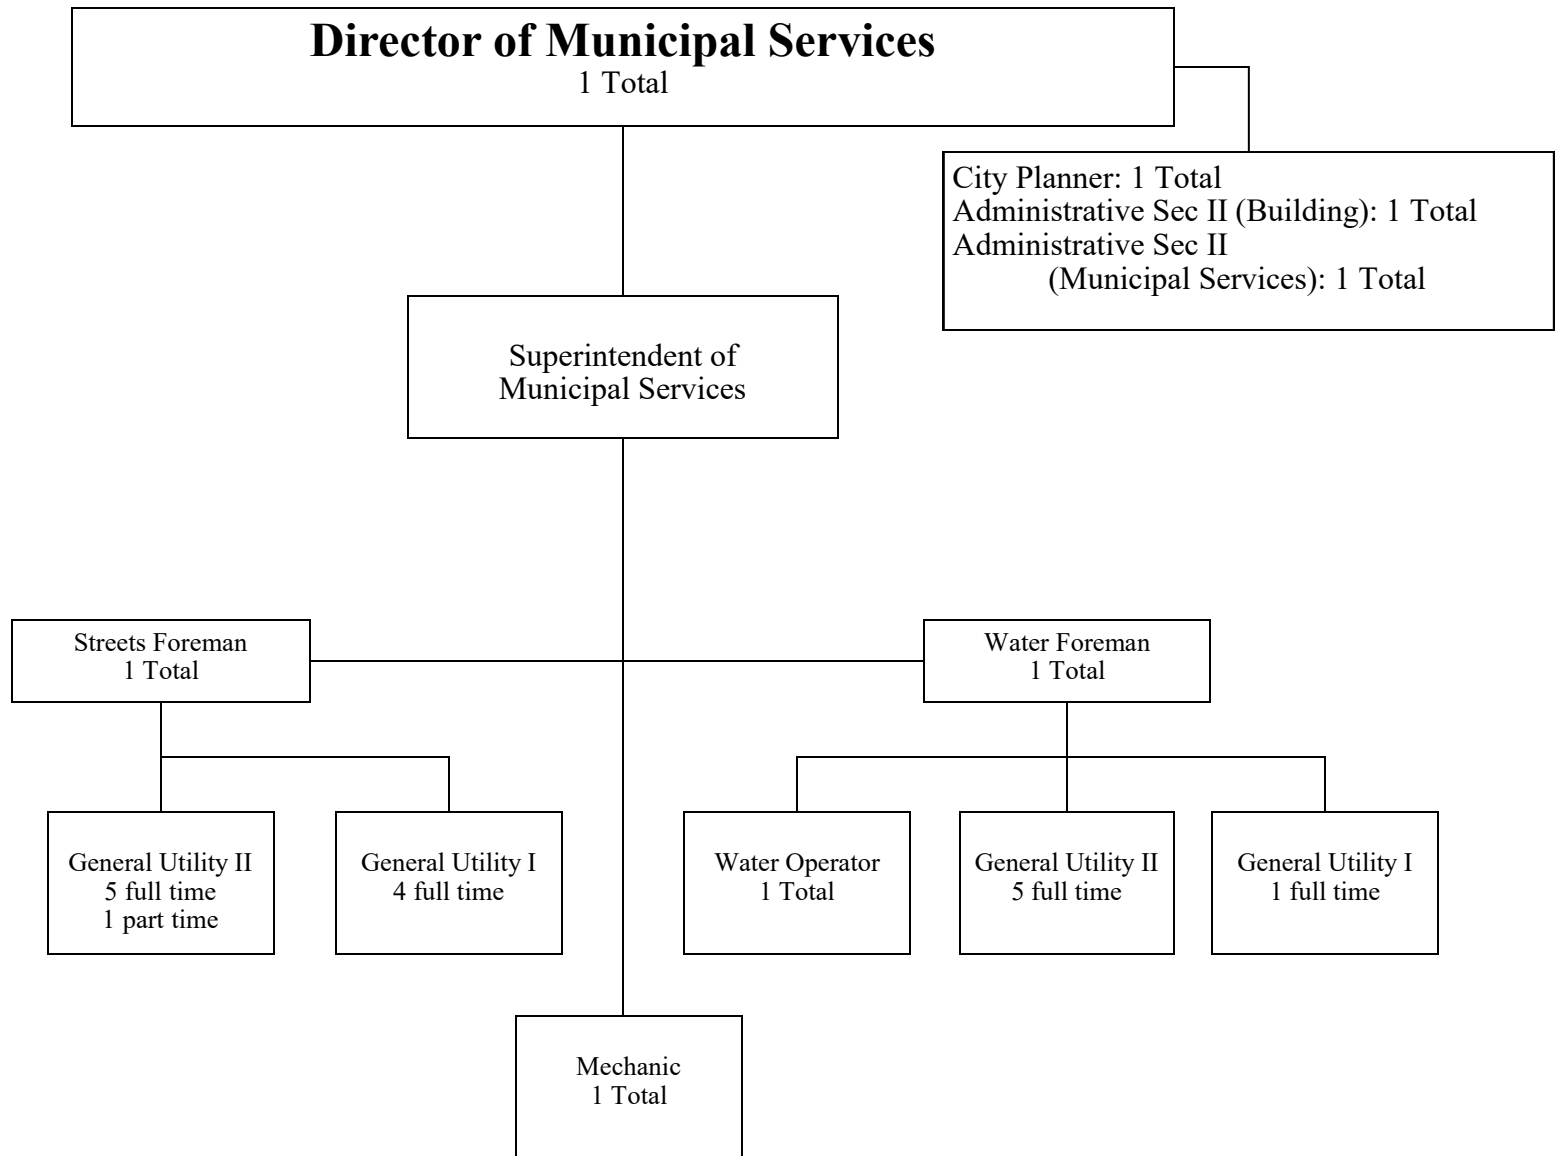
Director of Municipal Services
1 Total

City Planner: 1 Total
Administrative Sec II (Building): 1 Total
Administrative Sec II
(Municipal Services): 1 Total

Superintendent of Municipal Services

Streets Foreman
1 Total

Water Foreman
1 Total

General Utility II
5 full time
1 part time

General Utility I
4 full time

Water Operator
1 Total

General Utility II
5 full time

General Utility I
1 full time

Mechanic
1 Total